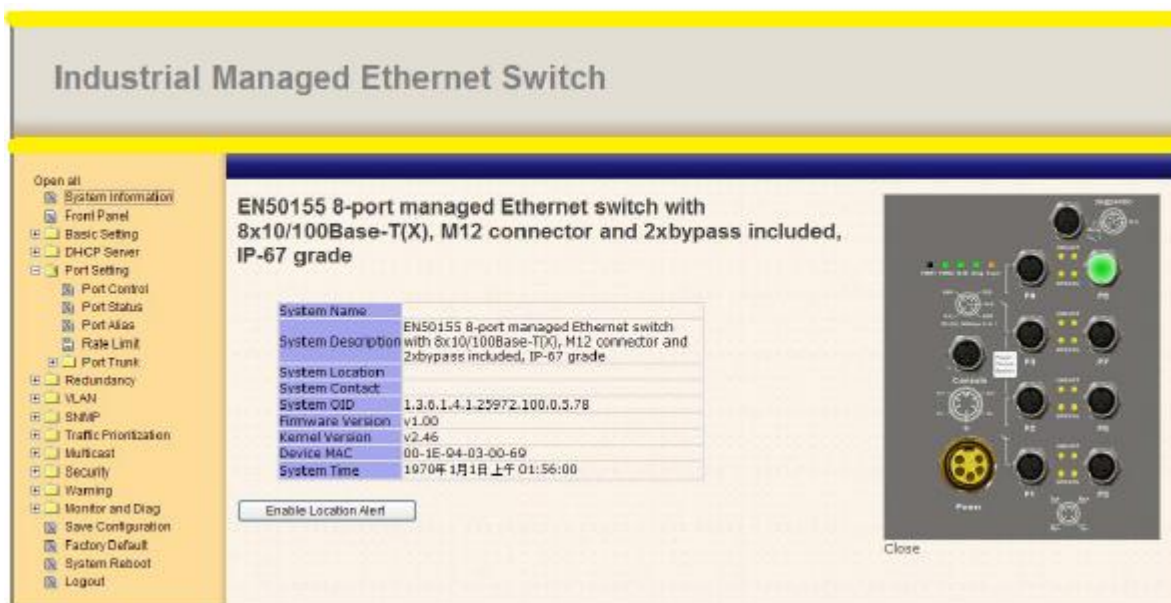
Industrial Managed Ethernet Switch

Open all
System Information
Front Panel
Basic Setting
DHCP Server
Port Setting
Port Control
Port Status
Port Alias
Rate Limit
Port Trunk
Redundancy
VLAN
SNMP
Traffic Prioritization
Multicast
Security
Warning
Monitor and Diag
Save Configuration
Factory Default
System Reboot
Logout

EN50155 8-port managed Ethernet switch with 8x10/100Base-T(X), M12 connector and 2xbypass included, IP-67 grade

| System Name | |
|---|---|
| System Description | EN50155 8-port managed Ethernet switch with 8x10/100Base-T(X), M12 connector and 2xbypass included, IP-67 grade |
| System Location | |
| System Contact | |
| System OID | 1.3.6.1.4.1.25972.100.0.5.78 |
| Firmware Version | v1.00 |
| Kernel Version | v2.46 |
| Device MAC | 00-1E-94-03-00-69 |
| System Time | 1970年1月1日 上午 01:56:00 |

Enable Location Alert

Console
Power
Close